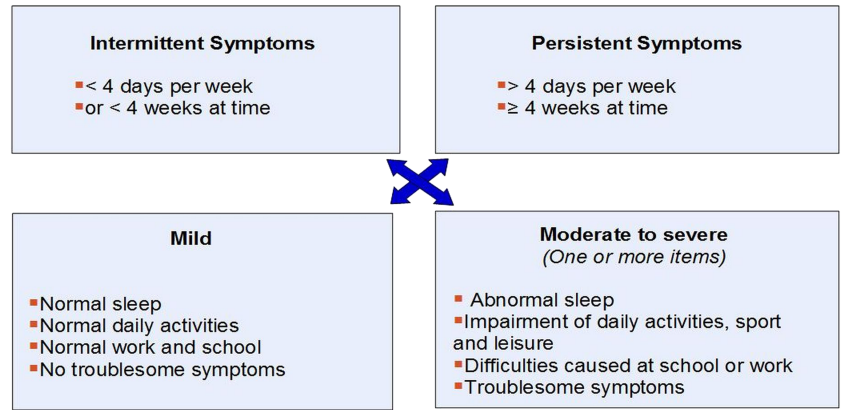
**Intermittent Symptoms**

▪< 4 days per week
▪or < 4 weeks at time

**Persistent Symptoms**

▪> 4 days per week
▪≥ 4 weeks at time

**Mild**

▪Normal sleep
▪Normal daily activities
▪Normal work and school
▪No troublesome symptoms

**Moderate to severe**
*(One or more items)*

▪ Abnormal sleep
▪Impairment of daily activities, sport and leisure
▪Difficulties caused at school or work
▪Troublesome symptoms